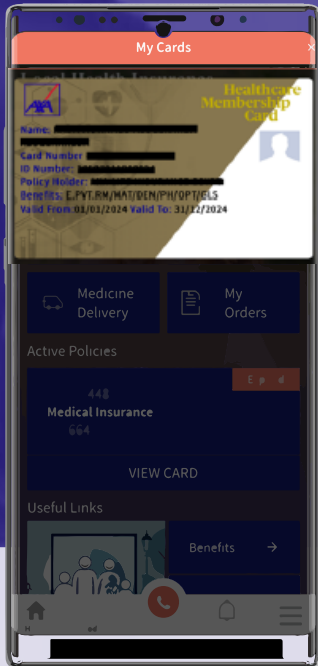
My Cards

×

Local Health Insurance

AXA

Healthcare Membership Card

Name: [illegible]

Card Number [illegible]

ID Number: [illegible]

Policy Holder: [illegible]

Benefits: E.PVT.RM/MAT/DEN/PH/OPT/ELS

Valid From: 01/01/2024 Valid To: 31/12/2024

Medicine Delivery

My Orders

Active Policies

448

Medical Insurance

664

E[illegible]d

VIEW CARD

Useful Links

Benefits →